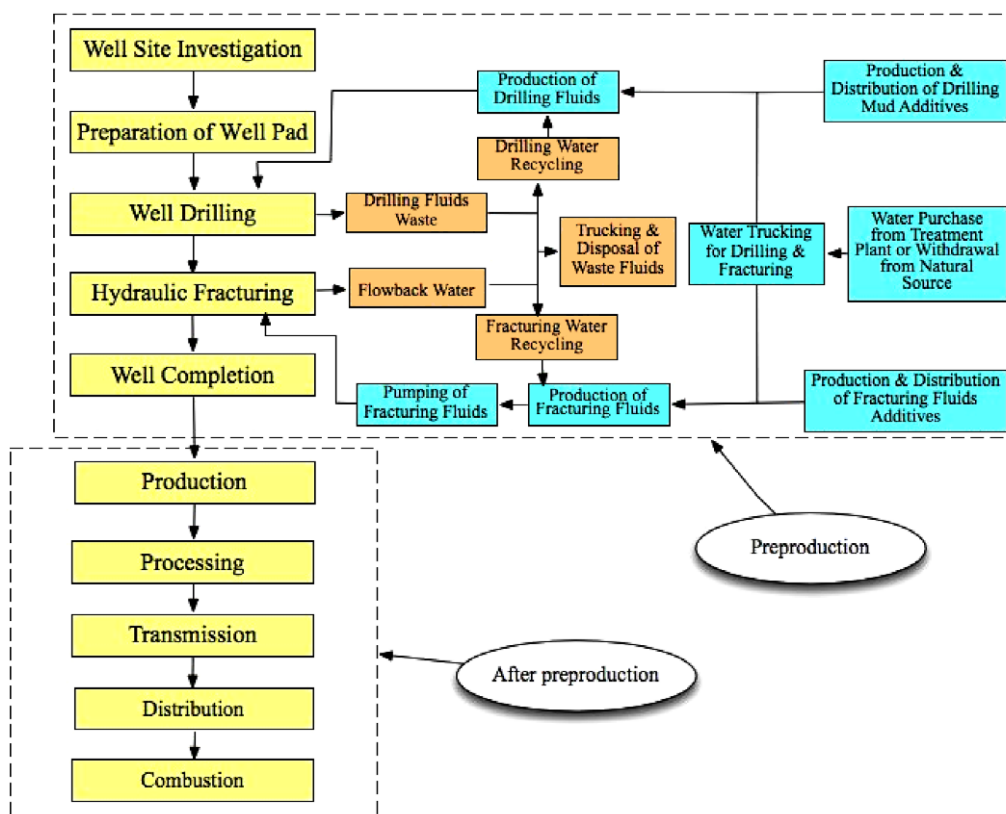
Well Site Investigation

Preparation of Well Pad

Well Drilling

Hydraulic Fracturing

Well Completion

Production of Drilling Fluids

Drilling Water Recycling

Drilling Fluids Waste

Flowback Water

Trucking & Disposal of Waste Fluids

Fracturing Water Recycling

Pumping of Fracturing Fluids

Production of Fracturing Fluids

Production & Distribution of Drilling Mud Additives

Water Trucking for Drilling & Fracturing

Water Purchase from Treatment Plant or Withdrawal from Natural Source

Production & Distribution of Fracturing Fluids Additives

Production

Processing

Transmission

Distribution

Combustion

Preproduction

After preproduction